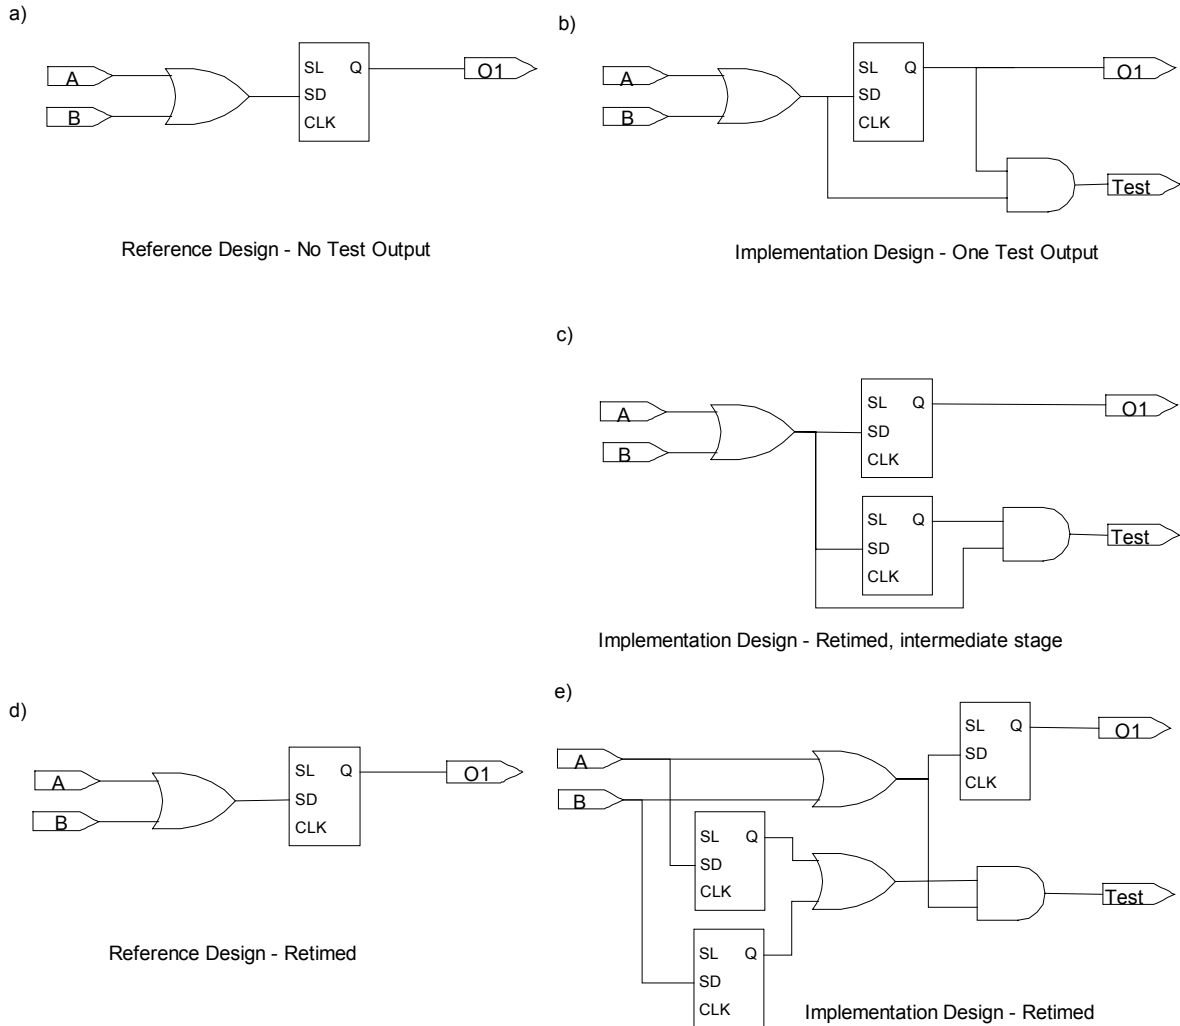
a)

A
B
SL Q
SD
CLK
O1

Reference Design - No Test Output

b)

A
B
SL Q
SD
CLK
O1
Test

Implementation Design - One Test Output

c)

A
B
SL Q
SD
CLK
O1
SL Q
SD
CLK
Test

Implementation Design - Retimed, intermediate stage

d)

A
B
SL Q
SD
CLK
O1

Reference Design - Retimed

e)

A
B
SL Q
SD
CLK
O1
SL Q
SD
CLK
Test
SL Q
SD
CLK

Implementation Design - Retimed